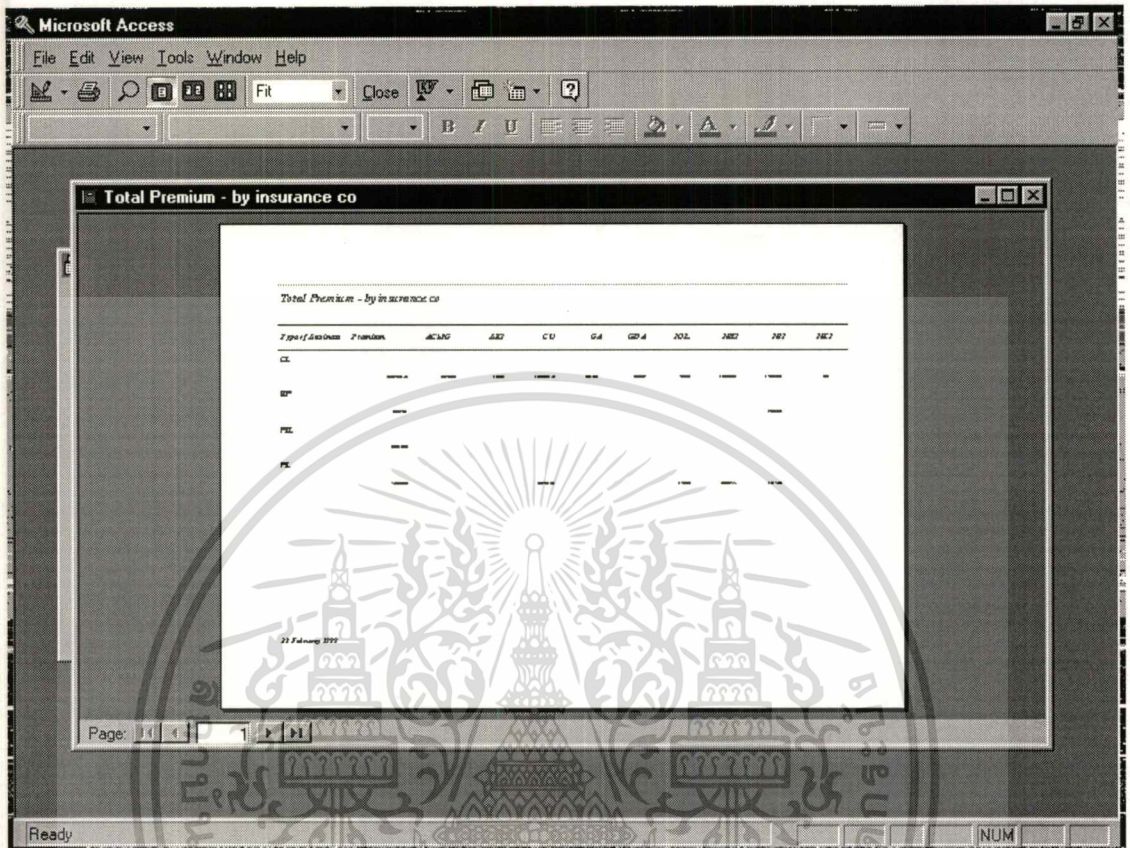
Microsoft Access

File Edit View Tools Window Help

Fit

Close

B I U

Total Premium - by insurance co

Total Premium - by insurance co

| Type of Insurance | Premium | ACNIG | AXI | CU | GA | GDA | JOL | NKI | NKI | NKI |
|---|---|---|---|---|---|---|---|---|---|---|
| CL | | | | | | | | | | |
| EP | | | | | | | | | | |
| PEL | | | | | | | | | | |
| PL | | | | | | | | | | |

23 February 1999

Page: 1

Ready

NUM